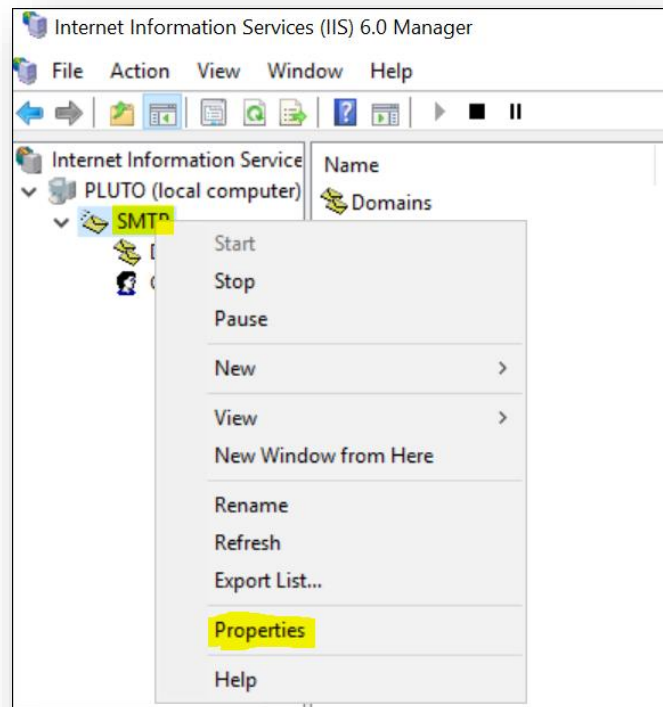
Internet Information Services (IIS) 6.0 Manager

File Action View Window Help

Internet Information Service
PLUTO (local computer)
SMTP

Name
Domains

Start
Stop
Pause
New >
View >
New Window from Here
Rename
Refresh
Export List...
Properties
Help